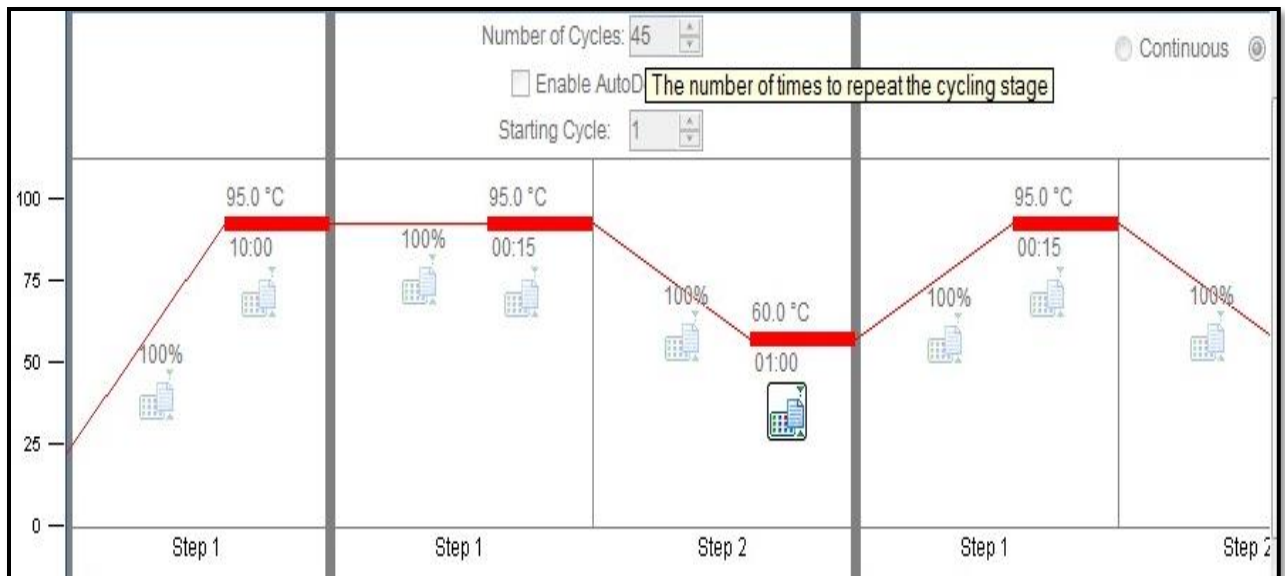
Number of Cycles: 45

Enable AutoD The number of times to repeat the cycling stage

Starting Cycle: 1

Continuous

100
75
50
25
0

95.0 °C
10:00
100%

100%
95.0 °C
00:15
100%
60.0 °C
01:00

100%
95.0 °C
00:15
100%

Step 1

Step 1

Step 2

Step 1

Step 2